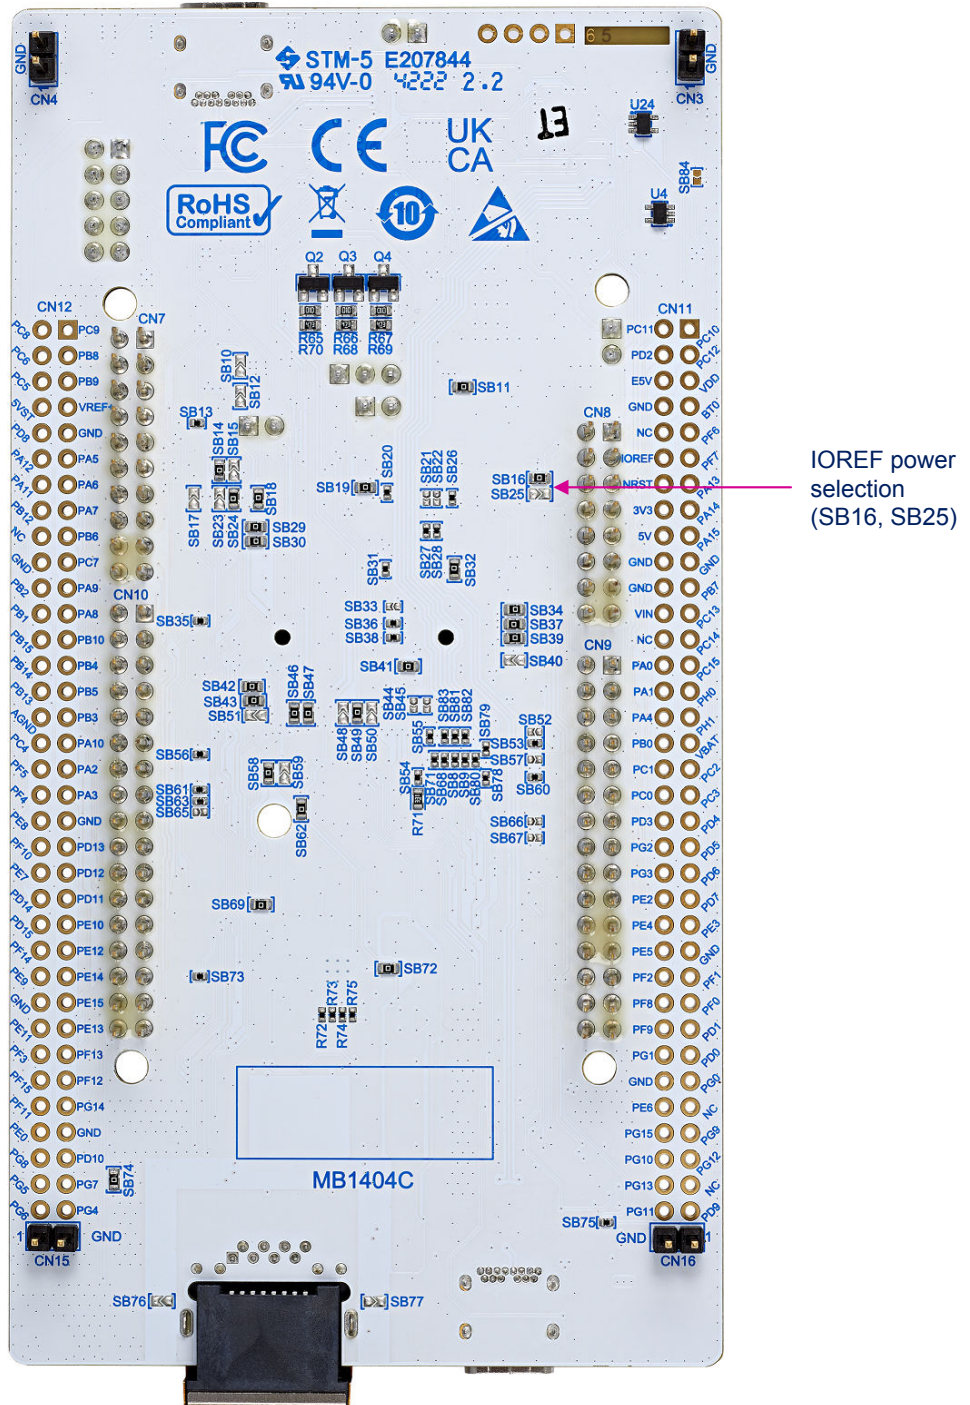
GND
CN4
STM-5 E207844
94V-0 4222 2.2
13
GND
CN3
U24
FC
CE
UK CA
RoHS Compliant
10
U4
SB84
Q2 Q3 Q4
R65 R66 R67
R70 R68 R69
CN12
CN7
CN11
PC9
PB8
PB9
VREF+
GND
PA5
PA6
PA7
PB6
PC7
PA9
PA8
PB10
PB4
PB5
PB3
PA10
PA2
PA3
GND
PD13
PD12
PD11
PE10
PE12
PE14
PE15
PE13
PF13
PF12
PG14
GND
PD10
PG7
PG4
PC8
PC6
PC5
5VST
PD8
PA12
PA11
PB12
NC
GND
PB2
PB1
PB15
PB14
PB13
AGND
PC4
PF5
PF4
PE8
PF10
PE7
PD14
PD15
PF14
PE9
GND
PE11
PF3
PF15
PF11
PE0
PG8
PG5
PG6
SB10
SB12
SB11
SB13
SB14
SB15
SB20
SB21
SB22
SB26
CN8
SB16
SB25
SB19
SB17
SB23
SB24
SB18
SB29
SB30
SB27
SB28
SB31
SB32
CN10
SB35
SB33
SB36
SB38
SB34
SB37
SB39
SB40
SB41
CN9
SB42
SB43
SB51
SB46
SB47
SB48
SB49
SB50
SB44
SB45
SB55
SB83
SB81
SB82
SB79
SB52
SB53
SB57
SB56
SB58
SB59
SB54
SB71
SB68
SB88
SB80
SB78
SB60
SB61
SB63
SB65
R71
SB66
SB67
SB62
SB69
SB73
SB72
R73
R75
R72
R74
PC11
PD2
E5V
GND
NC
IOREF
NRST
3V3
5V
GND
GND
VIN
NC
PA0
PA1
PA4
PB0
PC1
PC0
PD3
PG2
PG3
PE2
PE4
PE5
PF2
PF8
PF9
PG1
GND
PE6
PG15
PG10
PG13
PG11
PC10
PC12
VDD
BT0
PF6
PF7
PA13
PA14
PA15
GND
PB7
PC13
PC14
PC15
PH0
PH1
VBAT
PC2
PC3
PD4
PD5
PD6
PD7
PE3
GND
PF1
PF0
PD1
PD0
PG0
NC
PG9
PG12
NC
PD9
IOREF power selection (SB16, SB25)
MB1404C
SB74
1
GND
CN15
SB75
GND
1
CN16
SB76
SB77